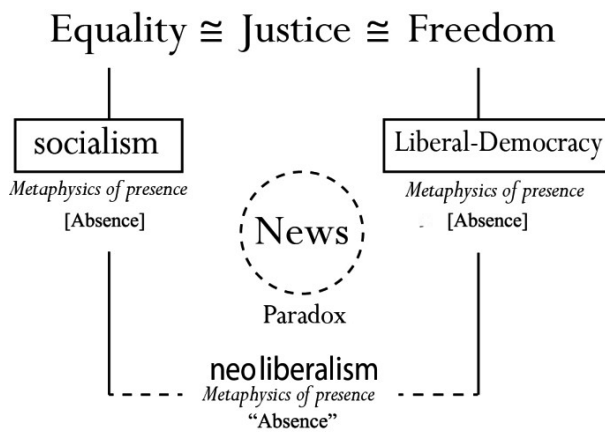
Equality $\cong$ Justice $\cong$ Freedom

socialism
Metaphysics of presence
[Absence]

News
Paradox

Liberal-Democracy
Metaphysics of presence
[Absence]

neoliberalism
Metaphysics of presence
"Absence"